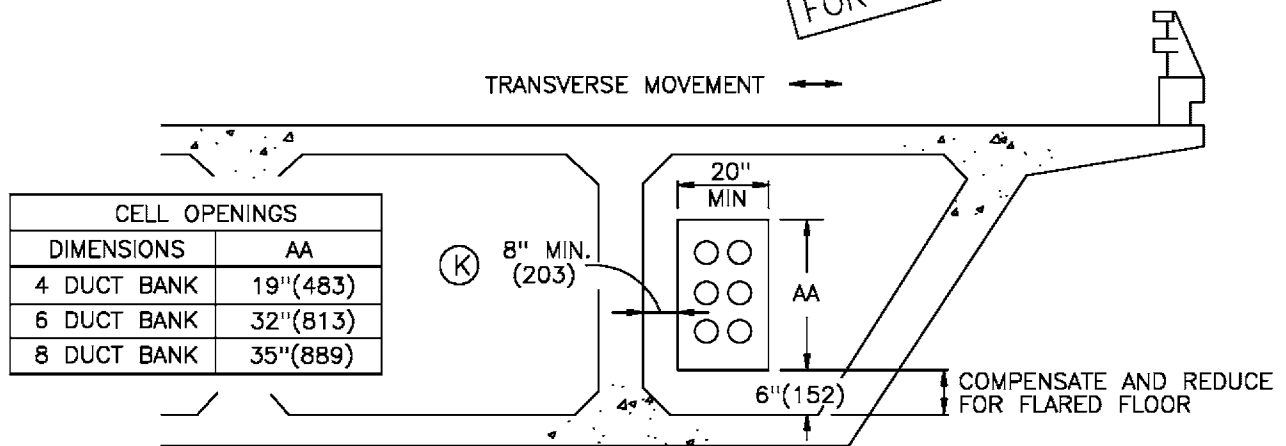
FOR

TRANSVERSE MOVEMENT

| CELL OPENINGS | |
|---|---|
| DIMENSIONS | AA |
| 4 DUCT BANK | 19"(483) |
| 6 DUCT BANK | 32"(813) |
| 8 DUCT BANK | 35"(889) |

K

8" MIN. (203)

20" MIN

AA

6"(152)

COMPENSATE AND REDUCE FOR FLARED FLOOR